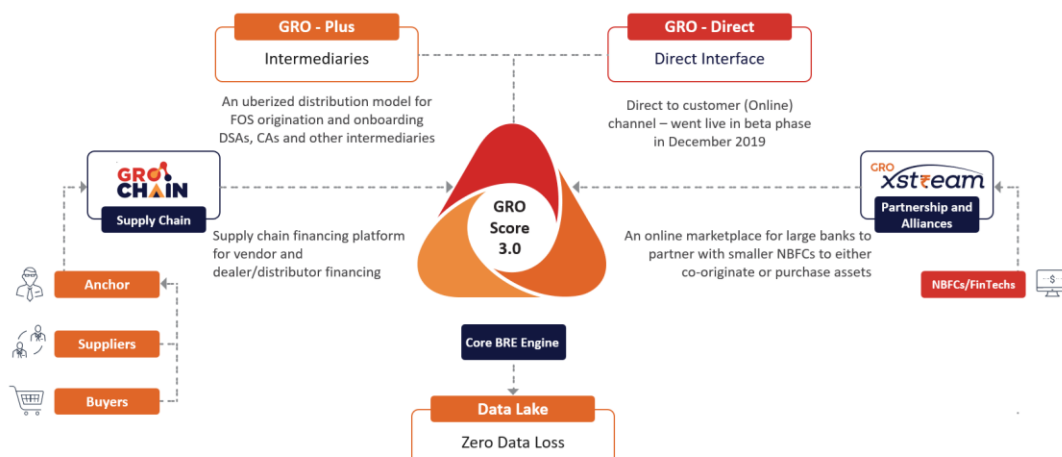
GRO - Plus

Intermediaries

GRO - Direct

Direct Interface

An uberized distribution model for FOS origination and onboarding DSAs, CAs and other intermediaries

Direct to customer (Online) channel – went live in beta phase in December 2019

GRO CHAIN

Supply Chain

GRO Score 3.0

GRO xstream

Partnership and Alliances

Supply chain financing platform for vendor and dealer/distributor financing

An online marketplace for large banks to partner with smaller NBFCs to either co-originate or purchase assets

Anchor

Suppliers

Buyers

NBFCs/FinTechs

Core BRE Engine

Data Lake

Zero Data Loss